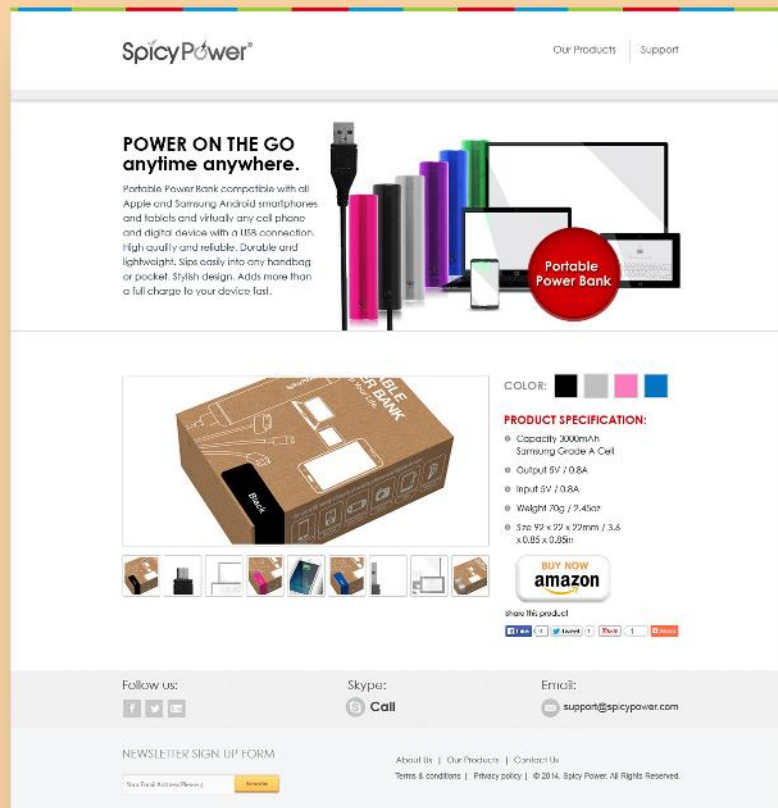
SpicyPower®

Our Products | Support

POWER ON THE GO
anytime anywhere.

Portable Power Bank compatible with all Apple and Samsung Android smartphones and tablets and virtually any cell phone and digital device with a USB connection. High quality and reliable. Durable and lightweight. Slips easily into any handbag or pocket. Stylish design. Adds more than a full charge to your device fast.

Portable Power Bank

Black

COLOR:

PRODUCT SPECIFICATION:

Capacity 3000mAh Samsung Grade A Cell

Output 5V / 0.8A

Input 5V / 0.8A

Weight 70g / 2.45oz

Size 92 x 22 x 22mm / 3.6 x 0.85 x 0.85in

BUY NOW amazon

Share this product

Like 0 Tweet 0 Pin it 1 Share

Follow us:

Skype:
Call

Email:
support@spicypower.com

NEWSLETTER SIGN UP FORM

Your Email Address Please

Subscribe

About Us | Our Products | Contact Us

Terms & conditions | Privacy policy | © 2014, Spicy Power. All Rights Reserved.